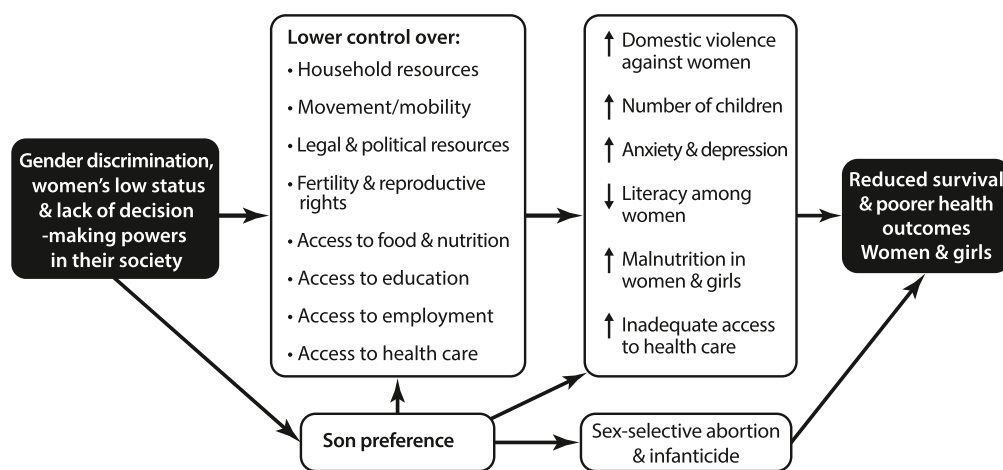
Gender discrimination, women's low status & lack of decision -making powers in their society

Lower control over:
• Household resources
• Movement/mobility
• Legal & political resources
• Fertility & reproductive rights
• Access to food & nutrition
• Access to education
• Access to employment
• Access to health care

↑ Domestic violence against women
↑ Number of children
↑ Anxiety & depression
↓ Literacy among women
↑ Malnutrition in women & girls
↑ Inadequate access to health care

Reduced survival & poorer health outcomes Women & girls

Son preference

Sex-selective abortion & infanticide